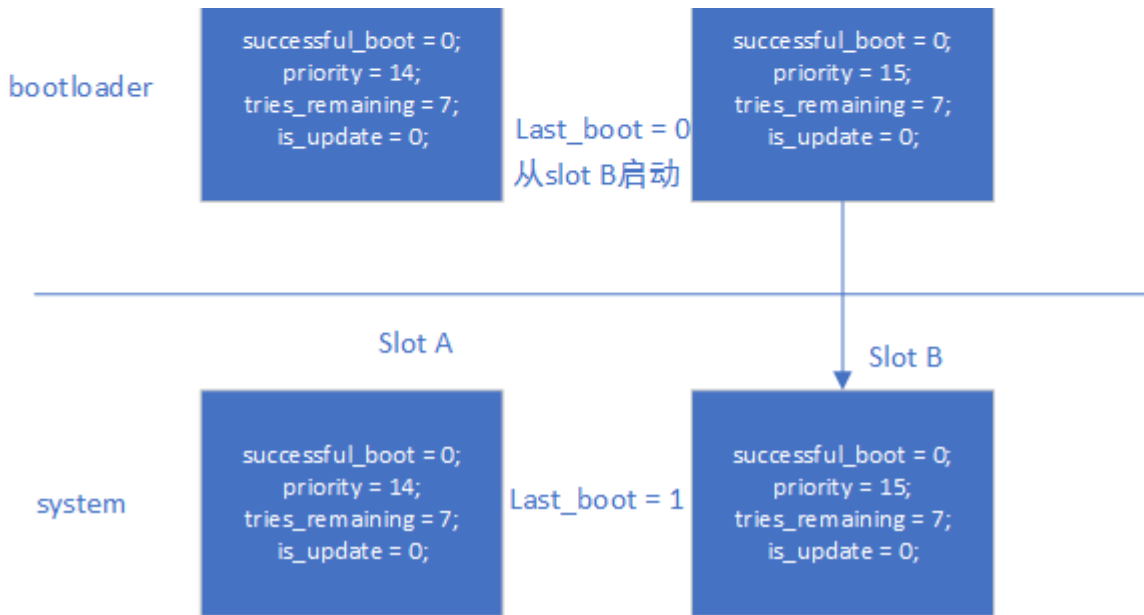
bootloader

successful_boot = 0;
priority = 14;
tries_remaining = 7;
is_update = 0;

Last_boot = 0
从slot B启动

successful_boot = 0;
priority = 15;
tries_remaining = 7;
is_update = 0;

Slot A

Slot B

system

successful_boot = 0;
priority = 14;
tries_remaining = 7;
is_update = 0;

Last_boot = 1

successful_boot = 0;
priority = 15;
tries_remaining = 7;
is_update = 0;